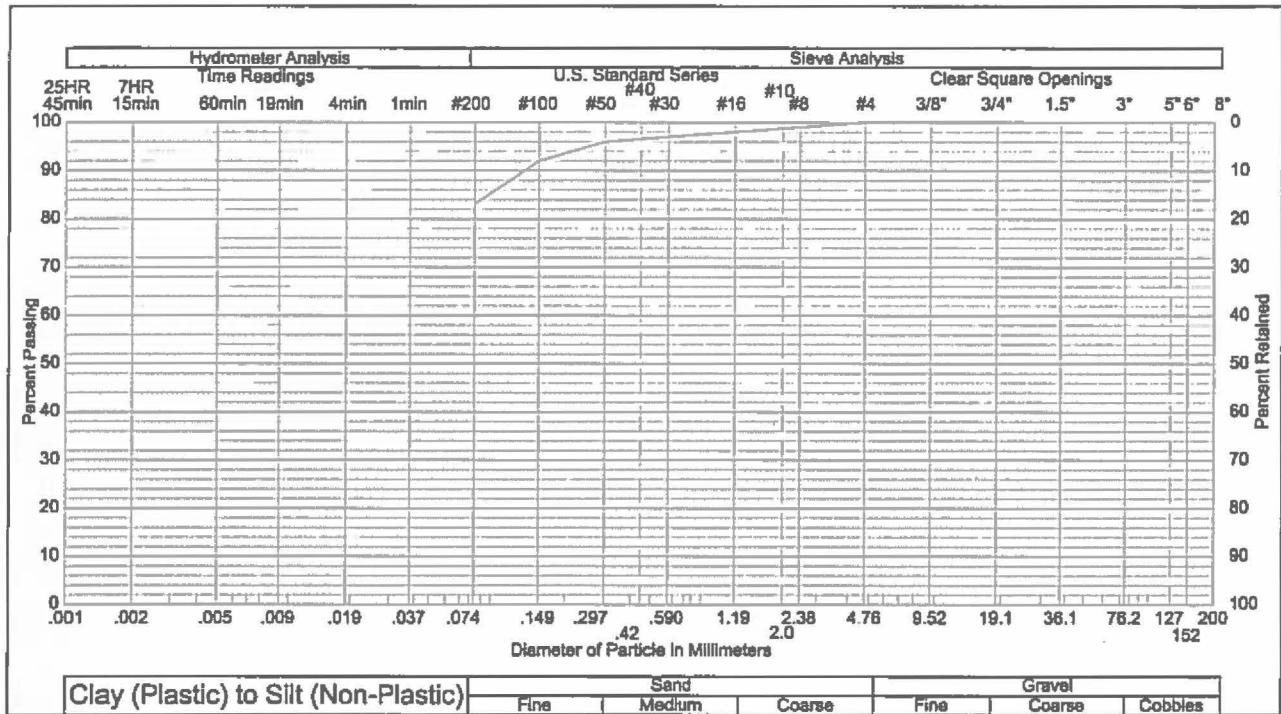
Hydrometer Analysis
Time Readings
Sieve Analysis
U.S. Standard Series
Clear Square Openings

25HR 45min 7HR 15min 60min 19min 4min 1min #200 #100 #50 #40 #30 #16 #10 #8 #4 3/8" 3/4" 1.5" 3" 5" 6" 8"

100
90
80
70
60
50
40
30
20
10
0

Percent Passing

0
10
20
30
40
50
60
70
80
90
100

Percent Retained

.001 .002 .005 .009 .019 .037 .074 .149 .297 .42 .590 1.19 2.0 2.38 4.76 9.52 19.1 36.1 76.2 127 152 200

Diameter of Particle in Millimeters

| Clay (Plastic) to Silt (Non-Plastic) | Sand | | | Gravel | | |
|---|---|---|---|---|---|---|
| | Fine | Medium | Coarse | Fine | Coarse | Cobbles |